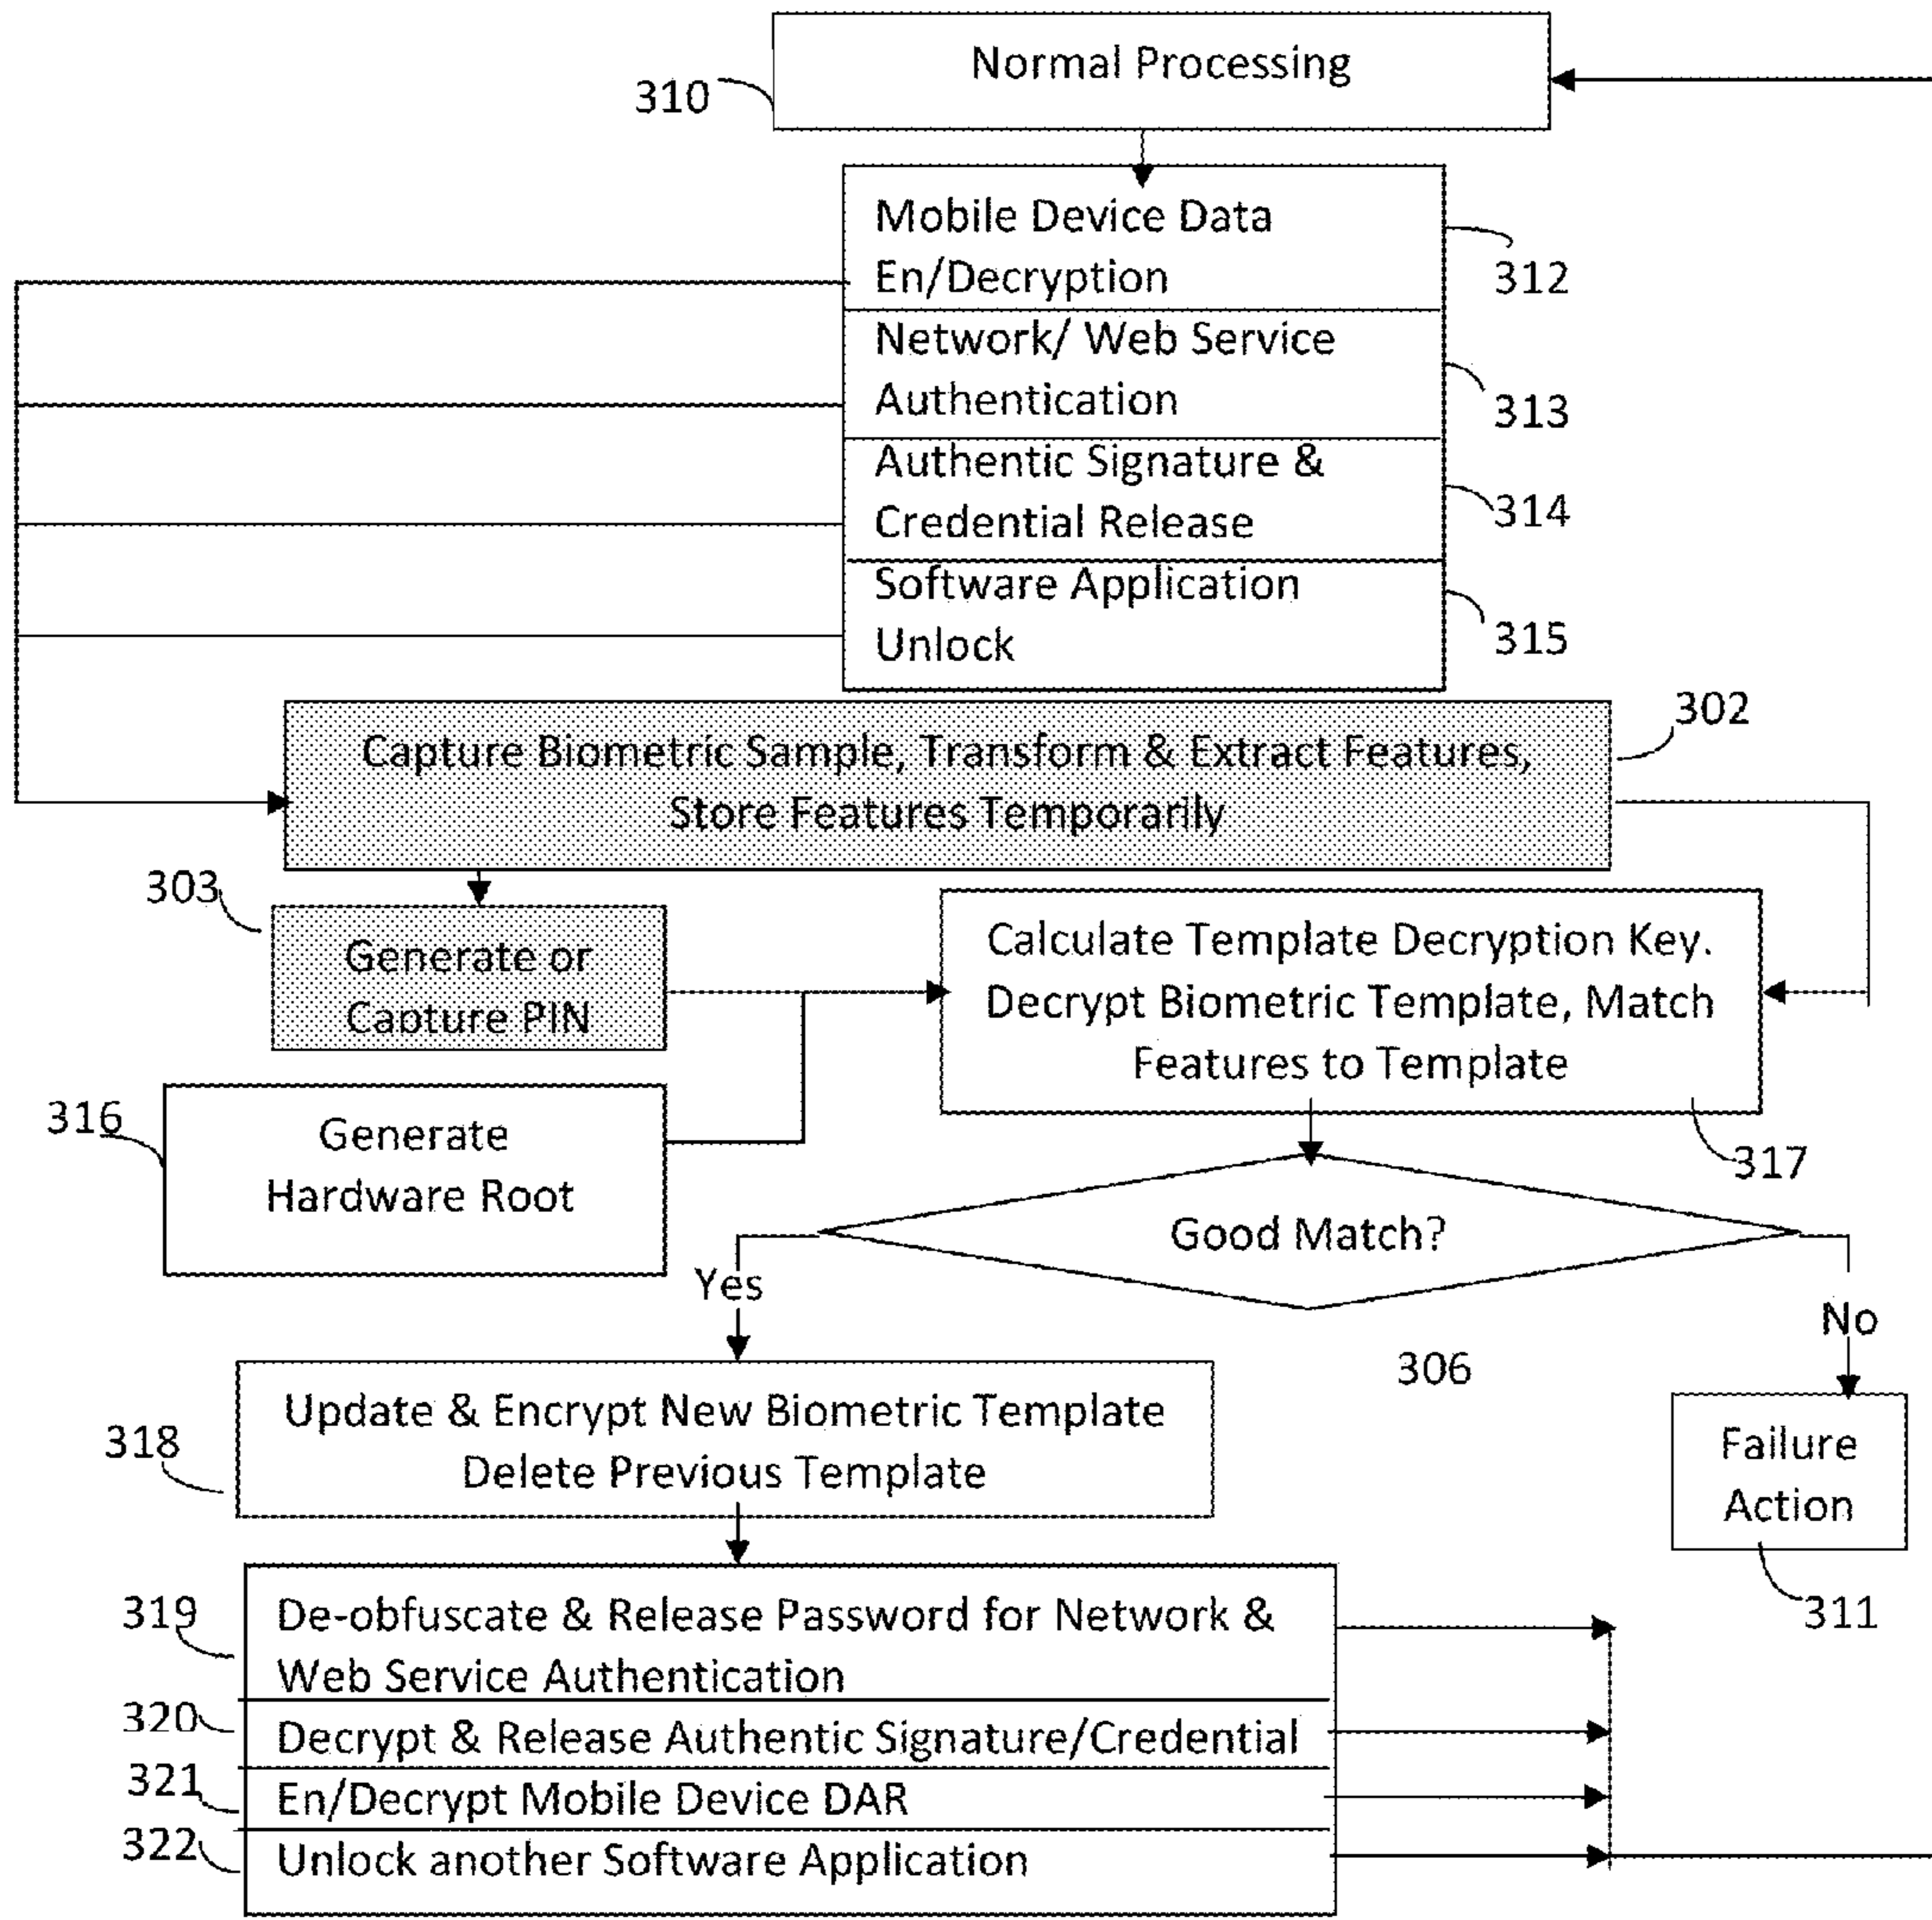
310
Normal Processing

Mobile Device Data En/Decryption
312
Network/ Web Service Authentication
313
Authentic Signature & Credential Release
314
Software Application Unlock
315

302
Capture Biometric Sample, Transform & Extract Features, Store Features Temporarily

303
Generate or Capture PIN

Calculate Template Decryption Key. Decrypt Biometric Template, Match Features to Template

316
Generate Hardware Root

317

Good Match?
Yes
No
306

318
Update & Encrypt New Biometric Template Delete Previous Template

Failure Action
311

319
De-obfuscate & Release Password for Network & Web Service Authentication
320
Decrypt & Release Authentic Signature/Credential
321
En/Decrypt Mobile Device DAR
322
Unlock another Software Application